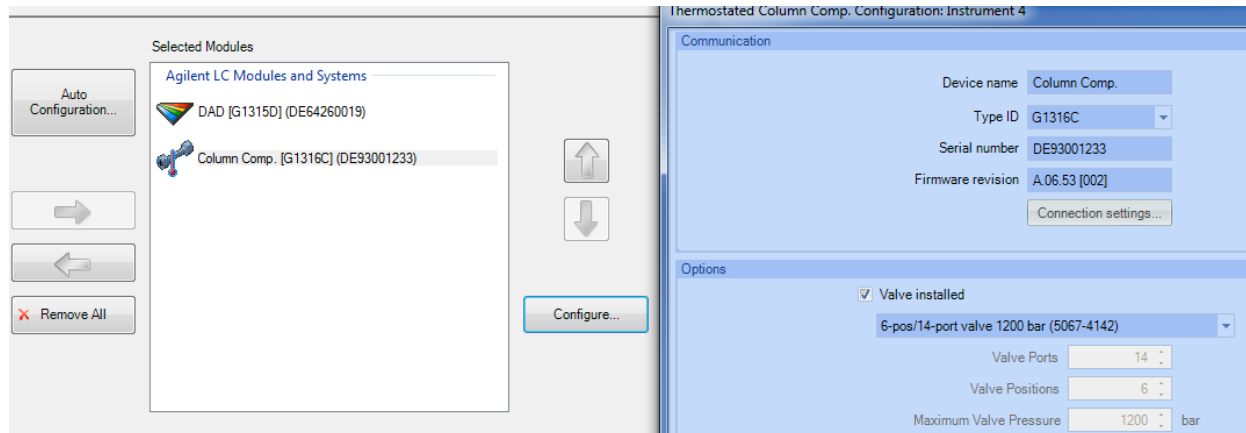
Selected Modules

Auto Configuration...

Agilent LC Modules and Systems

DAD [G1315D] (DE64260019)

Column Comp. [G1316C] (DE93001233)

Remove All

Configure...

Thermostated Column Comp. Configuration: Instrument 4

Communication

Device name Column Comp.

Type ID G1316C

Serial number DE93001233

Firmware revision A.06.53 [002]

Connection settings...

Options

Valve installed

6-pos/14-port valve 1200 bar (5067-4142)

Valve Ports 14

Valve Positions 6

Maximum Valve Pressure 1200 bar